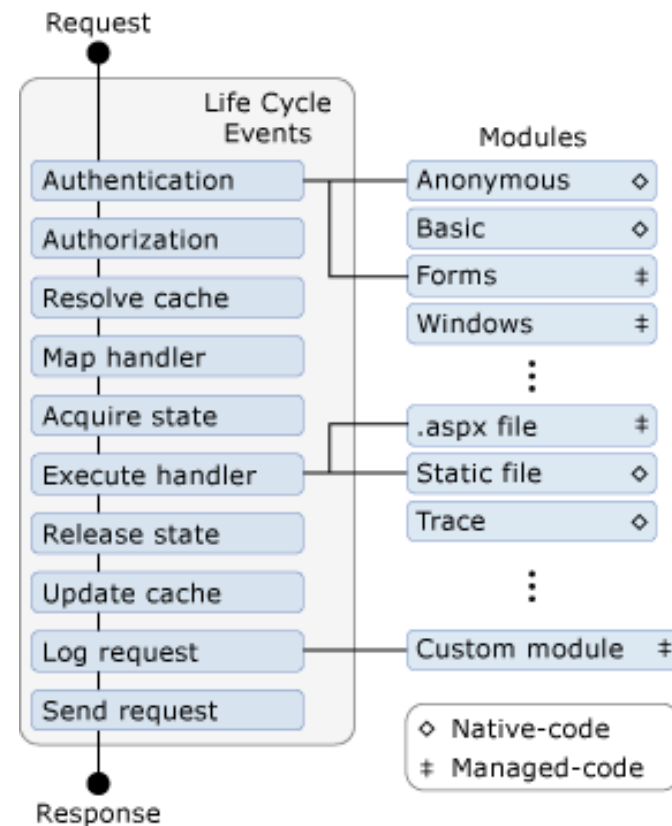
Request

Life Cycle Events

Authentication
Authorization
Resolve cache
Map handler
Acquire state
Execute handler
Release state
Update cache
Log request
Send request

Response

Modules

Anonymous ◇
Basic ◇
Forms ‡
Windows ‡
⋮
.aspx file ‡
Static file ◇
Trace ◇
⋮
Custom module ‡

◇ Native-code
‡ Managed-code